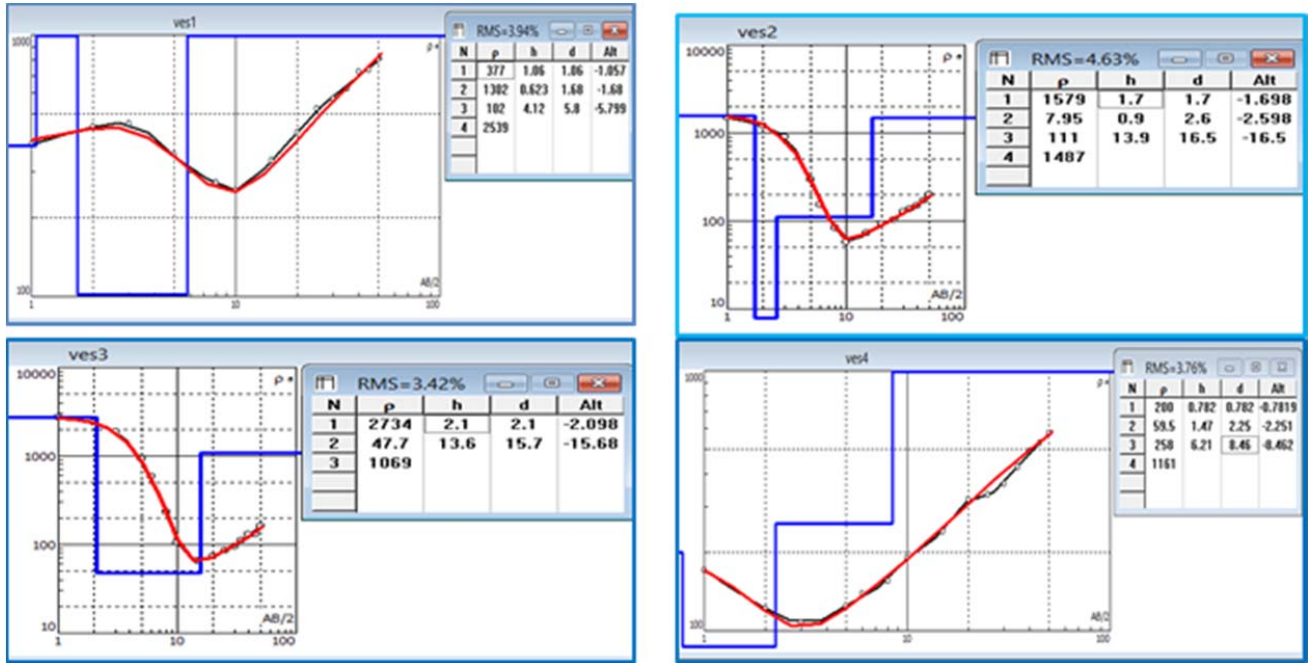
ves1

1000

100

1

10

100

AB/2

ρ

RMS=3.94%

| N | ρ | h | d | Alt |
|---|---|---|---|---|
| 1 | 377 | 1.06 | 1.06 | -1.057 |
| 2 | 1302 | 0.623 | 1.68 | -1.68 |
| 3 | 102 | 4.12 | 5.8 | -5.799 |
| 4 | 2539 | | | |

ves2

10000

1000

100

10

1

10

100

AB/2

ρ

RMS=4.63%

| N | ρ | h | d | Alt |
|---|---|---|---|---|
| 1 | 1579 | 1.7 | 1.7 | -1.698 |
| 2 | 7.95 | 0.9 | 2.6 | -2.598 |
| 3 | 111 | 13.9 | 16.5 | -16.5 |
| 4 | 1487 | | | |

ves3

10000

1000

100

10

1

10

100

AB/2

ρ

RMS=3.42%

| N | ρ | h | d | Alt |
|---|---|---|---|---|
| 1 | 2734 | 2.1 | 2.1 | -2.098 |
| 2 | 47.7 | 13.6 | 15.7 | -15.68 |
| 3 | 1069 | | | |

ves4

1000

100

1

10

100

AB/2

ρ

RMS=3.76%

| N | ρ | h | d | Alt |
|---|---|---|---|---|
| 1 | 200 | 0.782 | 0.782 | -0.7819 |
| 2 | 59.5 | 1.47 | 2.25 | -2.251 |
| 3 | 258 | 6.21 | 8.46 | -8.462 |
| 4 | 1161 | | | |